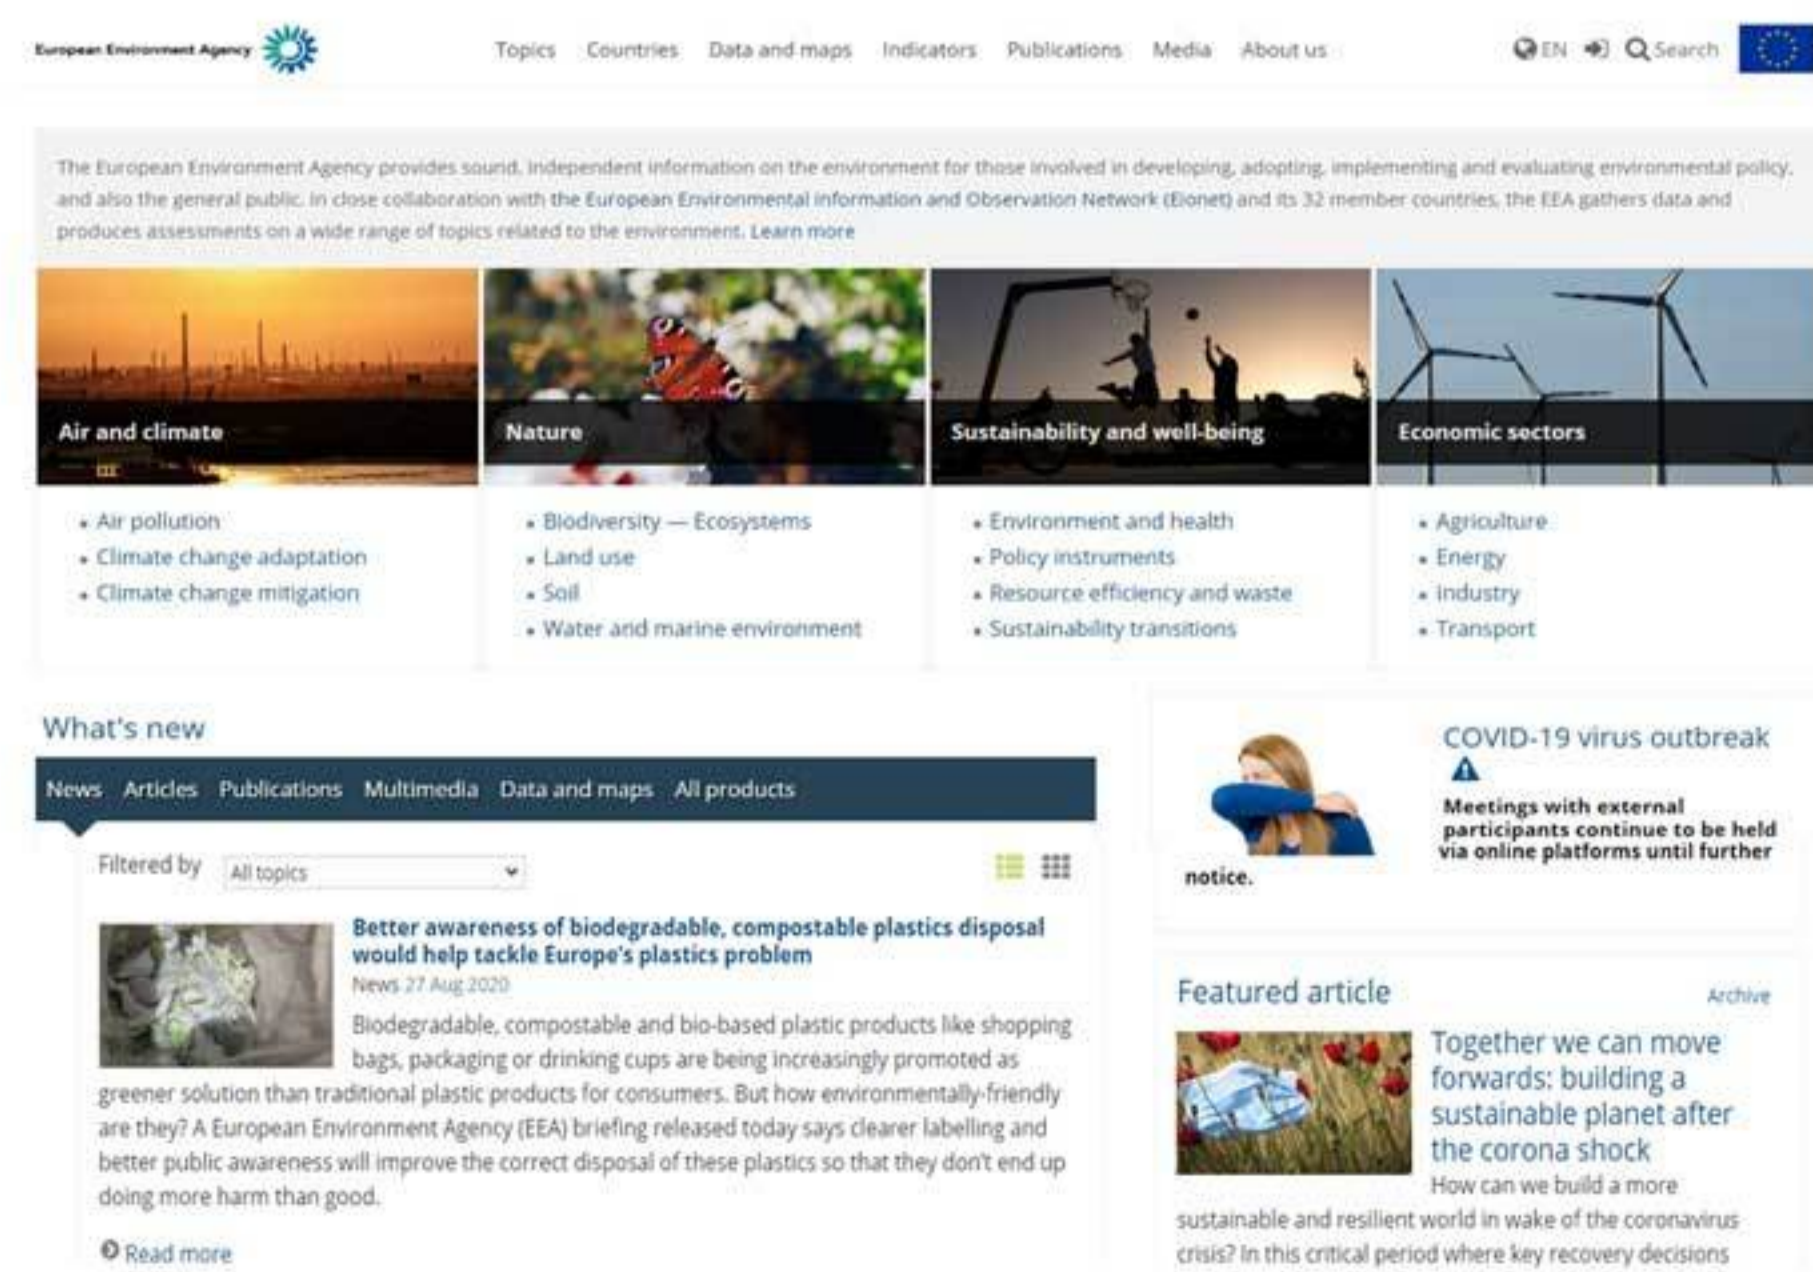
European Environment Agency

Topics Countries Data and maps Indicators Publications Media About us

EN Search

The European Environment Agency provides sound, independent information on the environment for those involved in developing, adopting, implementing and evaluating environmental policy, and also the general public. In close collaboration with the European Environmental Information and Observation Network (Eionet) and its 32 member countries, the EEA gathers data and produces assessments on a wide range of topics related to the environment. Learn more

Air and climate
- Air pollution
- Climate change adaptation
- Climate change mitigation

Nature
- Biodiversity — Ecosystems
- Land use
- Soil
- Water and marine environment

Sustainability and well-being
- Environment and health
- Policy instruments
- Resource efficiency and waste
- Sustainability transitions

Economic sectors
- Agriculture
- Energy
- Industry
- Transport

What's new

News Articles Publications Multimedia Data and maps All products

Filtered by All topics

Better awareness of biodegradable, compostable plastics disposal would help tackle Europe's plastics problem

News 27 Aug 2020

Biodegradable, compostable and bio-based plastic products like shopping bags, packaging or drinking cups are being increasingly promoted as greener solution than traditional plastic products for consumers. But how environmentally-friendly are they? A European Environment Agency (EEA) briefing released today says clearer labelling and better public awareness will improve the correct disposal of these plastics so that they don't end up doing more harm than good.

Read more

COVID-19 virus outbreak

Meetings with external participants continue to be held via online platforms until further notice.

Featured article

Archive

Together we can move forwards: building a sustainable planet after the corona shock

How can we build a more sustainable and resilient world in wake of the coronavirus crisis? In this critical period where key recovery decisions